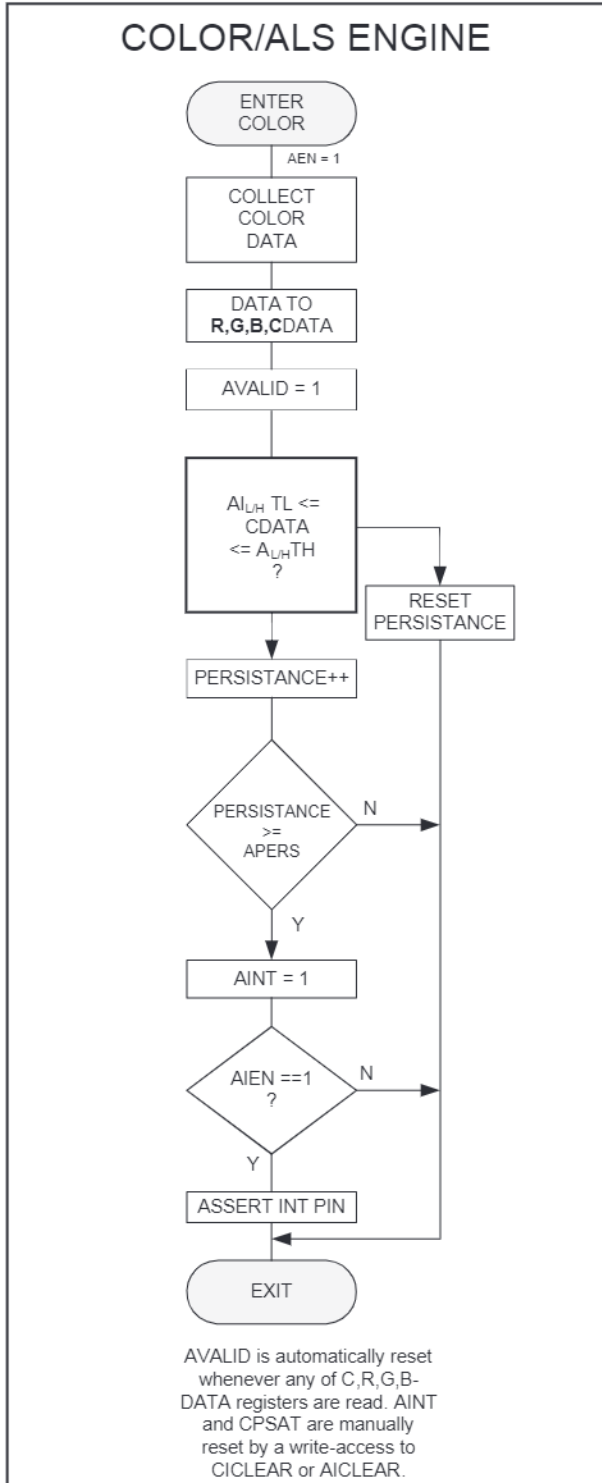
COLOR/ALS ENGINE

ENTER COLOR

AEN = 1

COLLECT COLOR DATA

DATA TO **R,G,B,C**DATA

AVALID = 1

$AI_{L/H}$ TL <= CDATA <= $A_{L/H}$TH ?

RESET PERSISTANCE

PERSISTANCE++

PERSISTANCE >= APERS

N

Y

AINT = 1

AIEN ==1 ?

N

Y

ASSERT INT PIN

EXIT

AVALID is automatically reset whenever any of C,R,G,B-DATA registers are read. AINT and CPSAT are manually reset by a write-access to CICLEAR or AICLEAR.